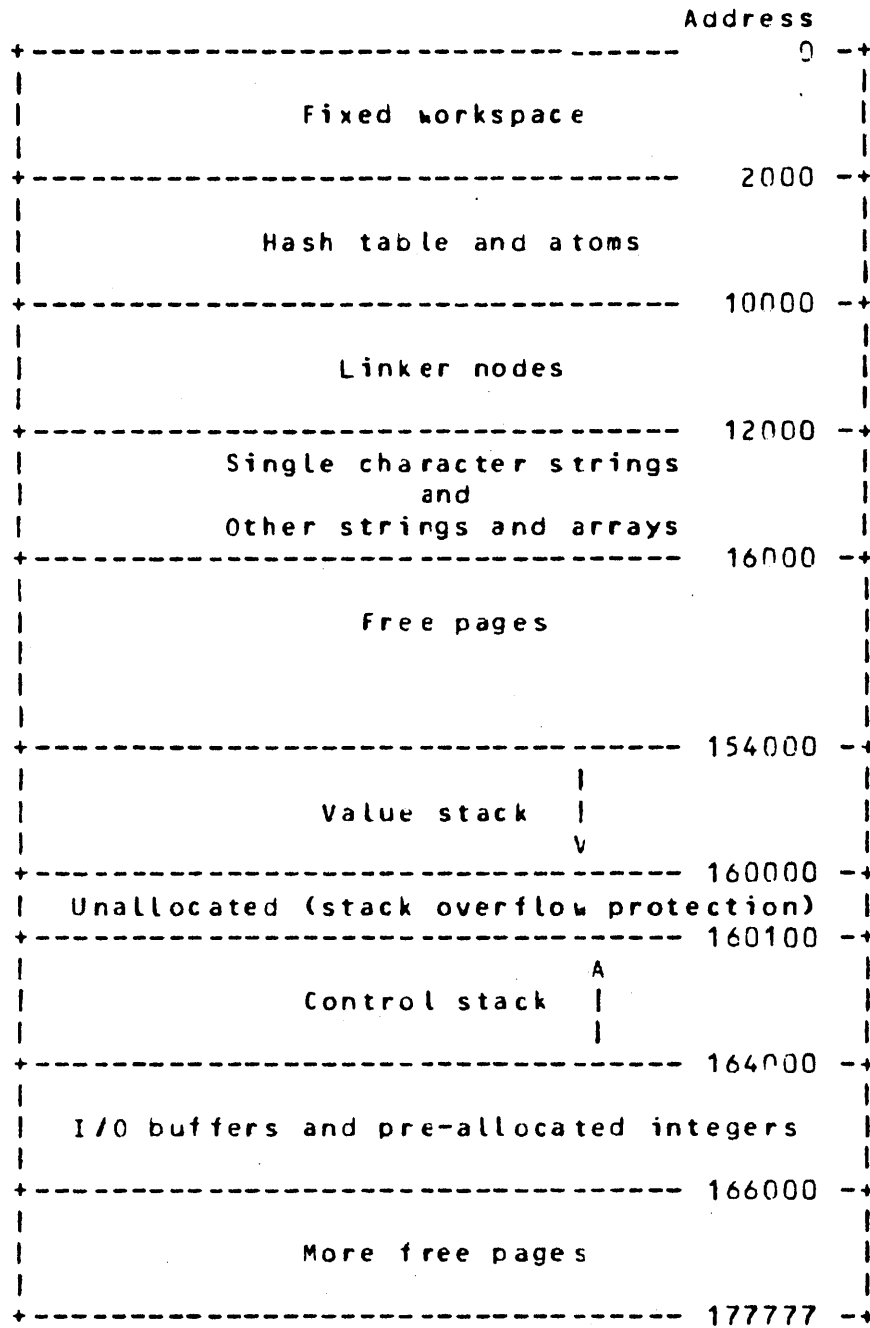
Address

0

Fixed workspace

2000

Hash table and atoms

10000

Linker nodes

12000

Single character strings
and
Other strings and arrays

16000

Free pages

154000

Value stack | V

160000

Unallocated (stack overflow protection)

160100

Control stack A |

164000

I/O buffers and pre-allocated integers

166000

More free pages

177777